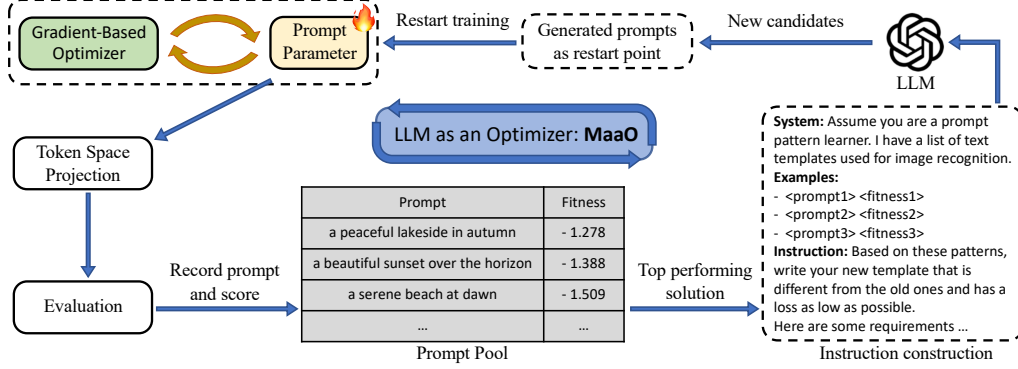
Gradient-Based Optimizer

Prompt Parameter

Restart training

Generated prompts as restart point

New candidates

LLM

Token Space Projection

LLM as an Optimizer: **MaaO**

Evaluation

Record prompt and score

| Prompt | Fitness |
|---|---|
| a peaceful lakeside in autumn | - 1.278 |
| a beautiful sunset over the horizon | - 1.388 |
| a serene beach at dawn | - 1.509 |
| ... | ... |

Prompt Pool

Top performing solution

**System:** Assume you are a prompt pattern learner. I have a list of text templates used for image recognition.
**Examples:**
- <prompt1> <fitness1>
- <prompt2> <fitness2>
- <prompt3> <fitness3>
**Instruction:** Based on these patterns, write your new template that is different from the old ones and has a loss as low as possible.
Here are some requirements ...

Instruction construction